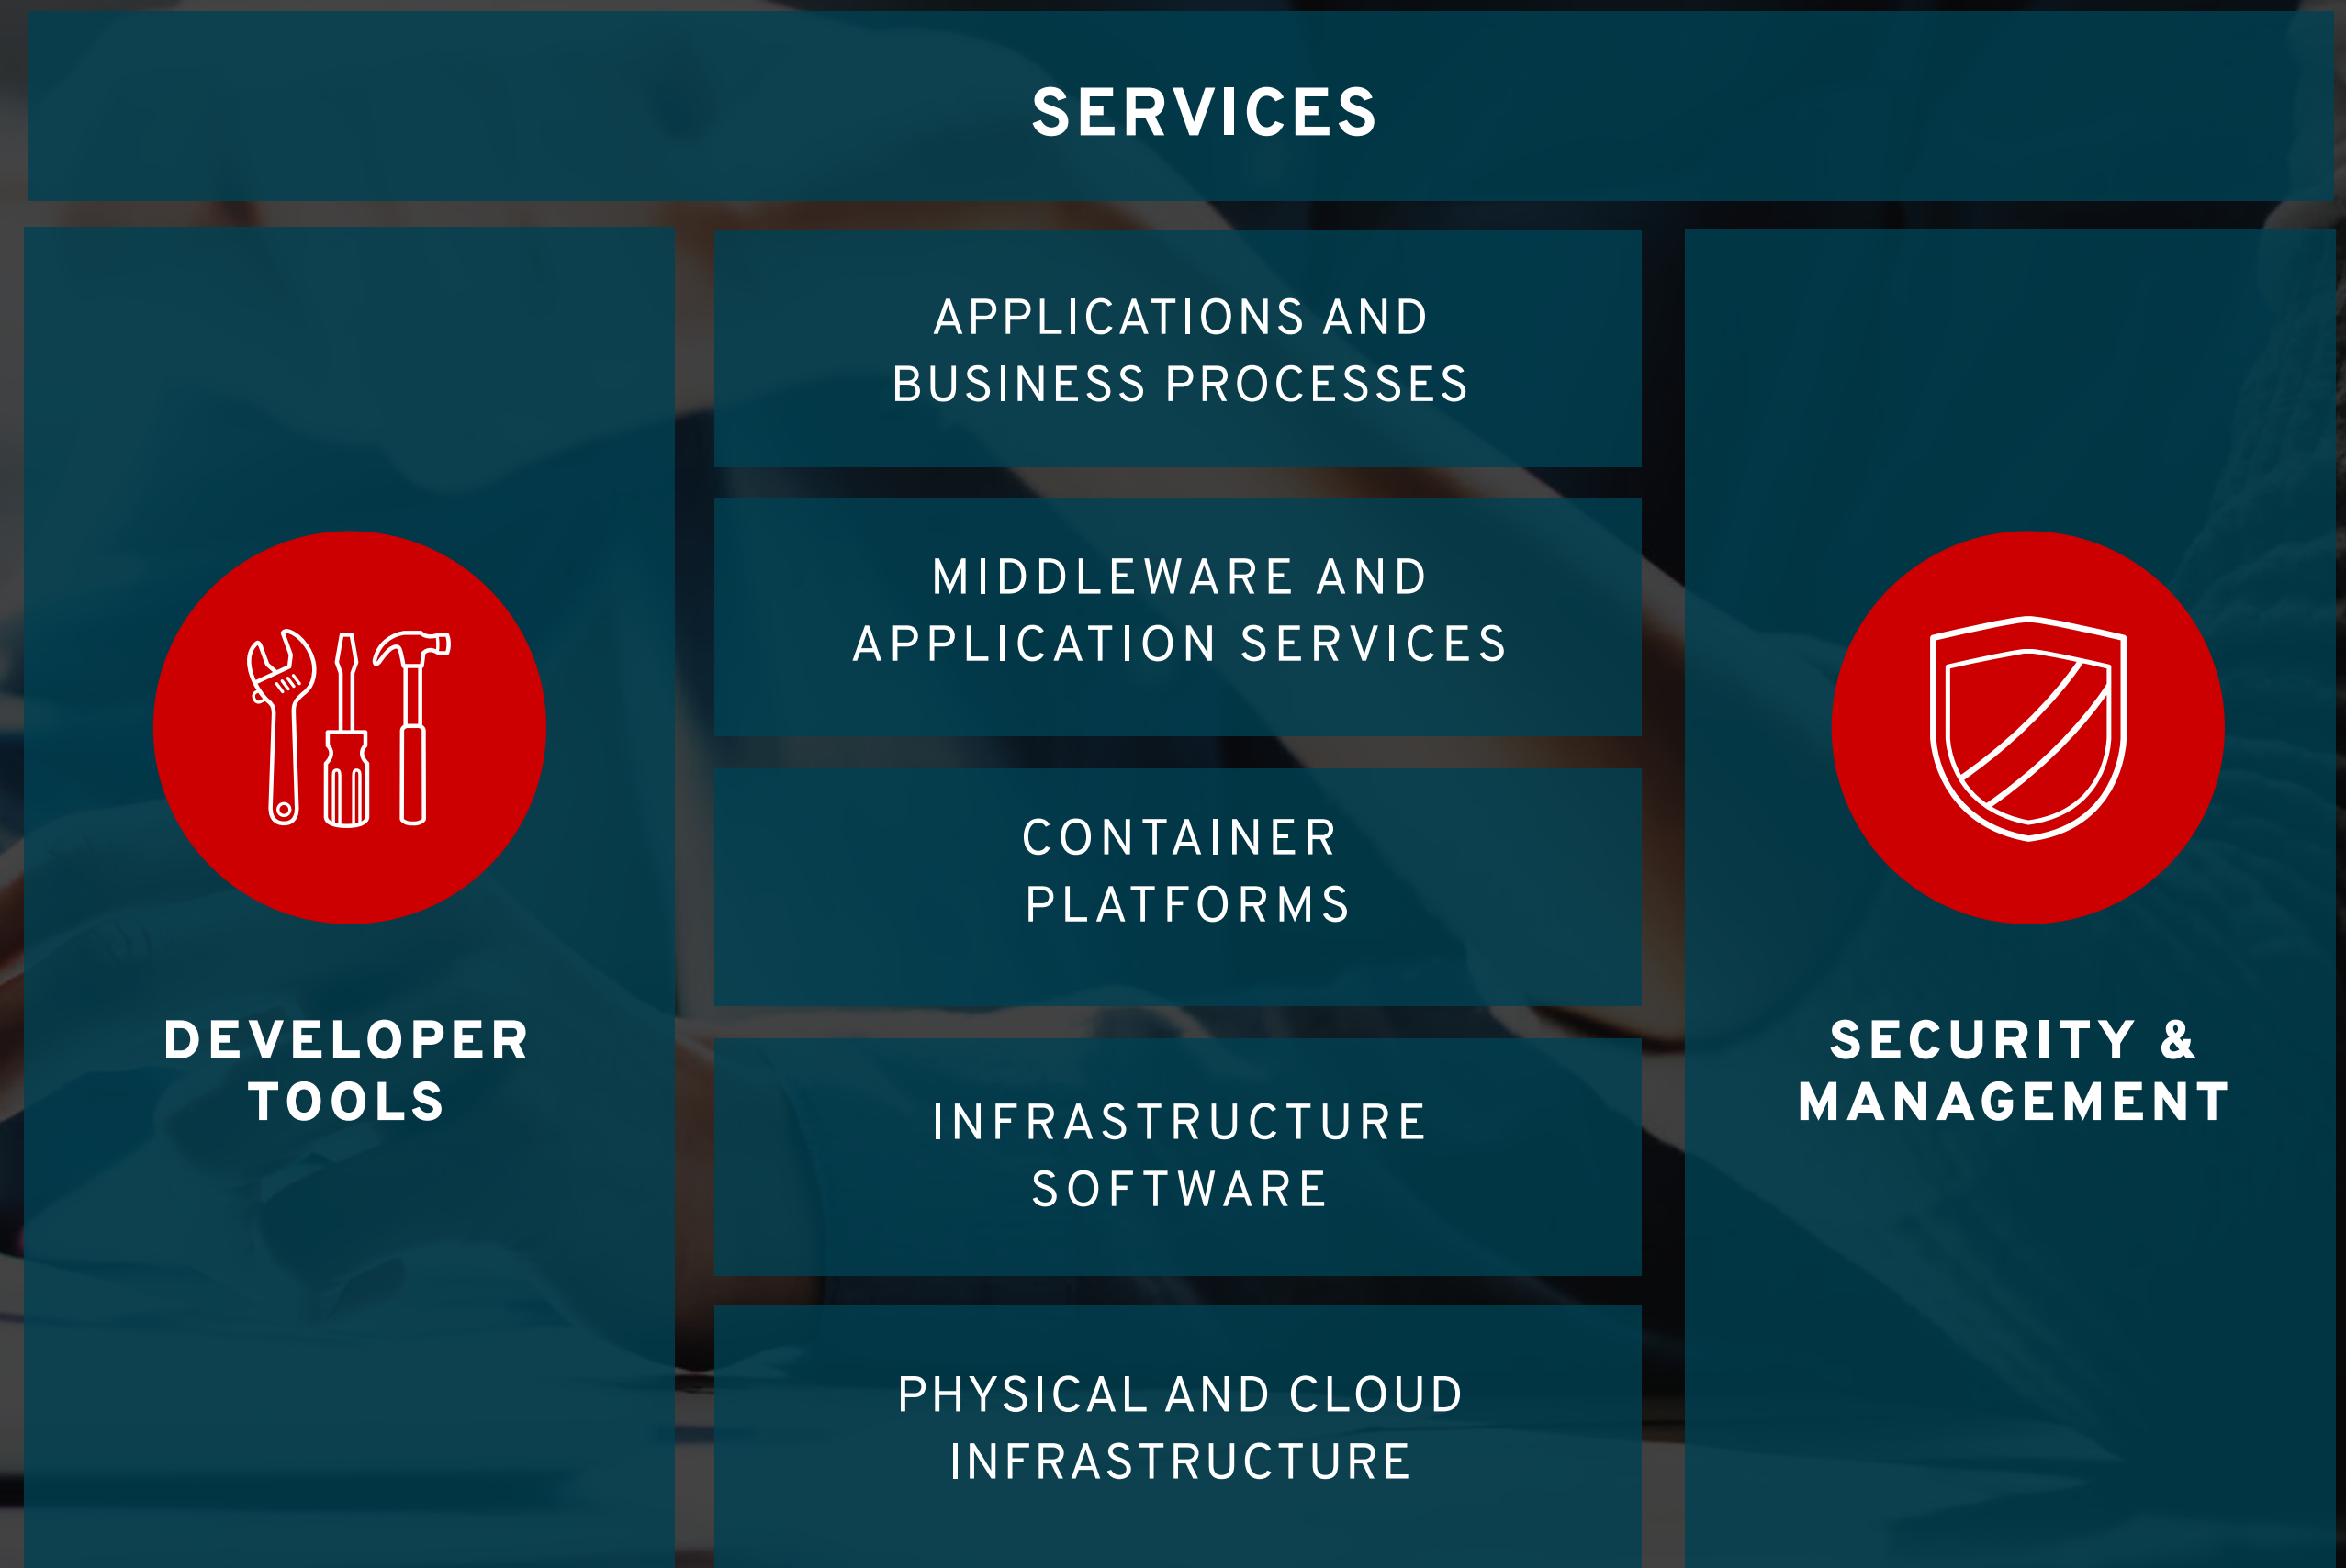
SERVICES

DEVELOPER TOOLS

APPLICATIONS AND BUSINESS PROCESSES

MIDDLEWARE AND APPLICATION SERVICES

CONTAINER PLATFORMS

INFRASTRUCTURE SOFTWARE

PHYSICAL AND CLOUD INFRASTRUCTURE

SECURITY & MANAGEMENT